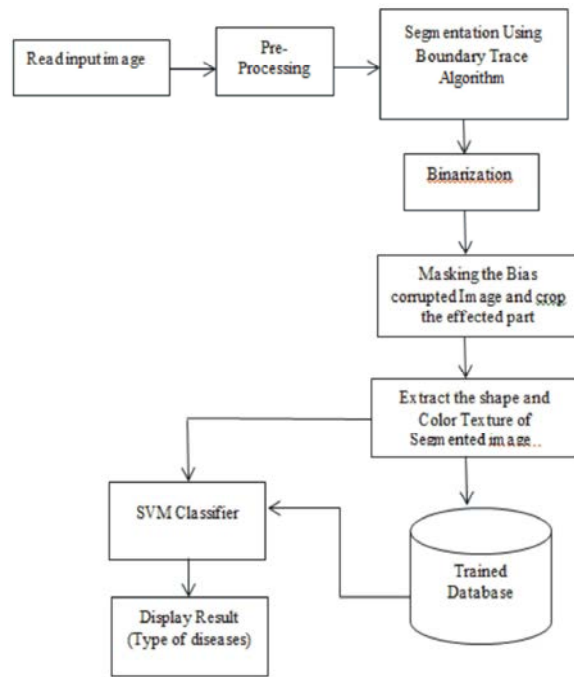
Read input image

Pre-Processing

Segmentation Using Boundary Trace Algorithm

Binarization

Masking the Bias corrupted Image and crop the effected part

Extract the shape and Color Texture of Segmented image..

SVM Classifier

Trained Database

Display Result (Type of diseases)